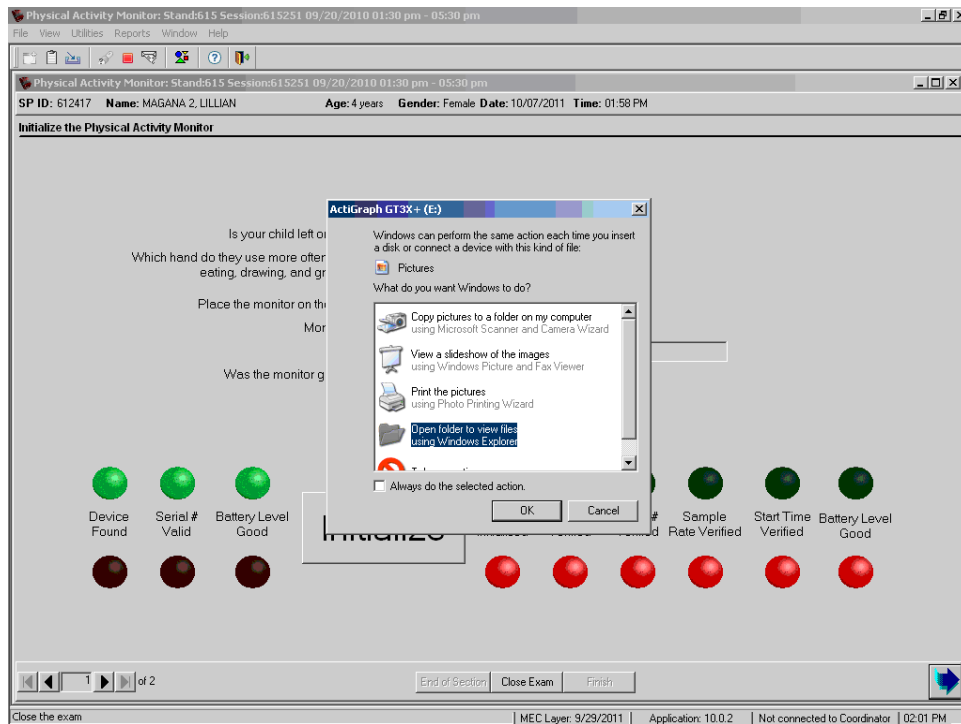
Physical Activity Monitor: Stand:615 Session:615251 09/20/2010 01:30 pm - 05:30 pm

File View Utilities Reports Window Help

Physical Activity Monitor: Stand:615 Session:615251 09/20/2010 01:30 pm - 05:30 pm

SP ID: 612417 Name: MAGANA 2, LILLIAN Age: 4 years Gender: Female Date: 10/07/2011 Time: 01:58 PM

Initialize the Physical Activity Monitor

Is your child left or

Which hand do they use more ofte eating, drawing, and gr

Place the monitor on th

Mor

Was the monitor g

ActiGraph GT3X+ (E:)

Windows can perform the same action each time you insert a disk or connect a device with this kind of file:

Pictures

What do you want Windows to do?

Copy pictures to a folder on my computer
using Microsoft Scanner and Camera Wizard

View a slideshow of the images
using Windows Picture and Fax Viewer

Print the pictures
using Photo Printing Wizard

Open folder to view files
using Windows Explorer

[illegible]

Always do the selected action.

OK Cancel

Device Found

Serial # Valid

Battery Level Good

Initialize

Initialized

Verified

# Verified

Sample Rate Verified

Start Time Verified

Battery Level Good

1 of 2

End of Section Close Exam Finish

Close the exam

MEC Layer: 9/29/2011 | Application: 10.0.2 | Not connected to Coordinator | 02:01 PM